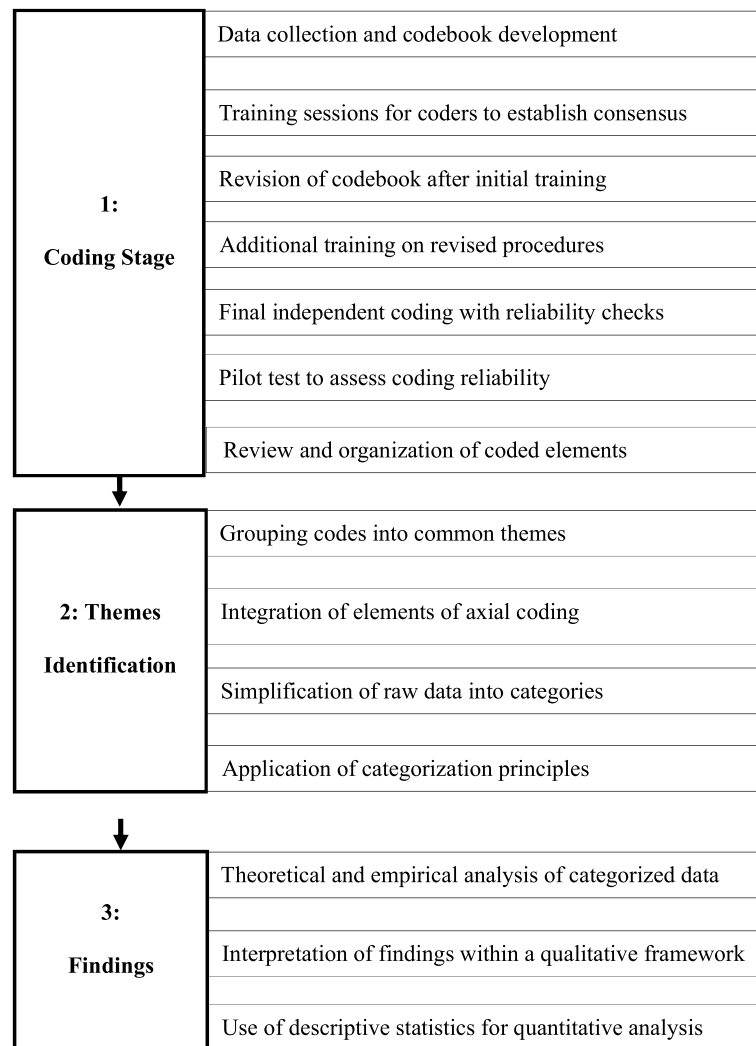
1:
Coding Stage

Data collection and codebook development

Training sessions for coders to establish consensus

Revision of codebook after initial training

Additional training on revised procedures

Final independent coding with reliability checks

Pilot test to assess coding reliability

Review and organization of coded elements

2: Themes Identification

Grouping codes into common themes

Integration of elements of axial coding

Simplification of raw data into categories

Application of categorization principles

3:
Findings

Theoretical and empirical analysis of categorized data

Interpretation of findings within a qualitative framework

Use of descriptive statistics for quantitative analysis